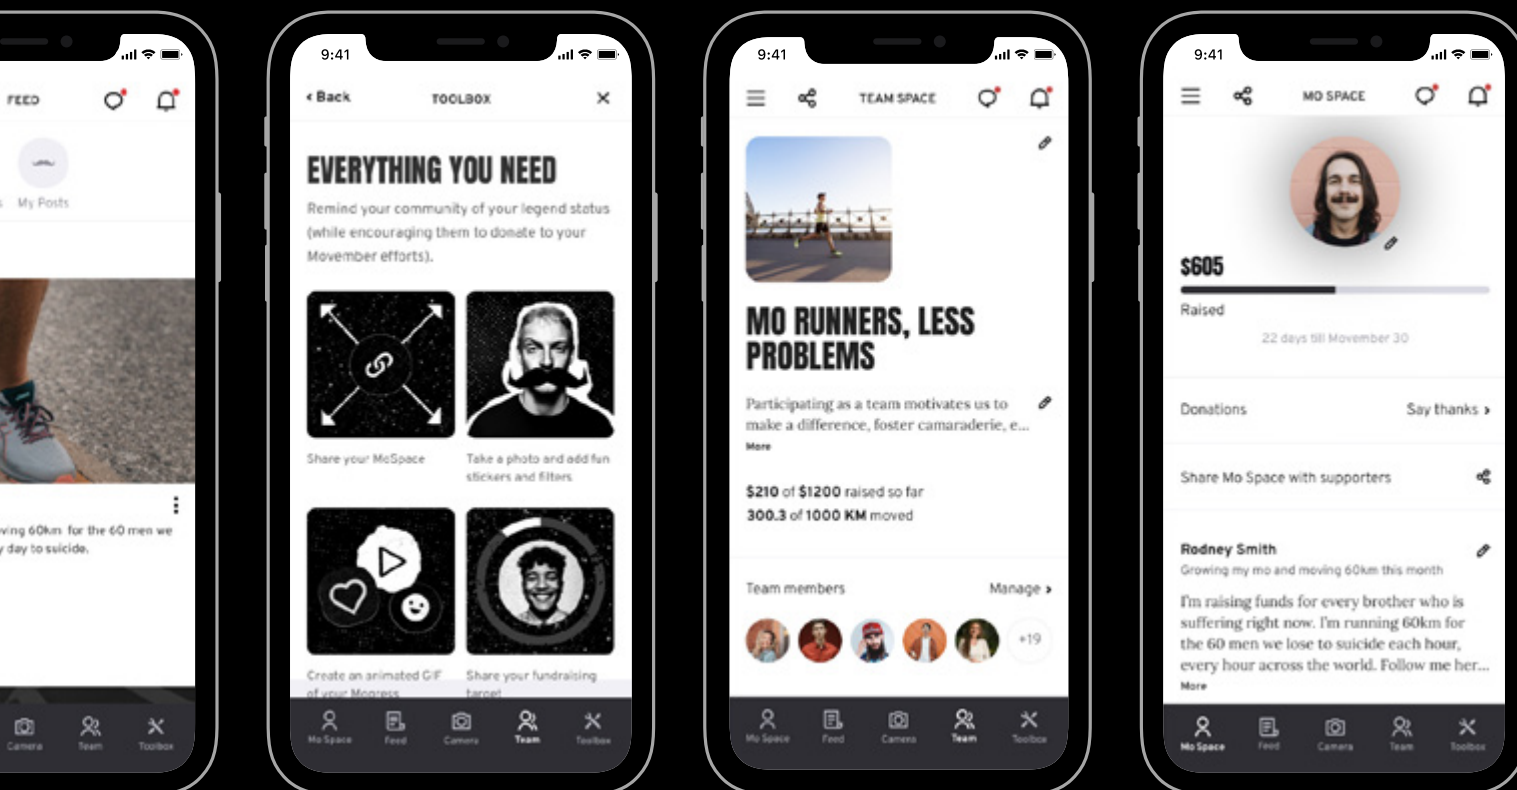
FEED

My Posts

ving 60km for the 60 men we
y day to suicide.

Camera Team Toolbox

9:41

‹ Back TOOLBOX ✕

EVERYTHING YOU NEED

Remind your community of your legend status (while encouraging them to donate to your Movember efforts).

Share your MoSpace

Take a photo and add fun stickers and filters

Create an animated GIF of your Mogress

Share your fundraising target

Mo Space Feed Camera Team Toolbox

9:41

TEAM SPACE

MO RUNNERS, LESS PROBLEMS

Participating as a team motivates us to make a difference, foster camaraderie, e...
More

$210 of $1200 raised so far
300.3 of 1000 KM moved

Team members Manage ›

+19

Mo Space Feed Camera Team Toolbox

9:41

MO SPACE

$605

Raised

22 days till Movember 30

Donations Say thanks ›

Share Mo Space with supporters

Rodney Smith
Growing my mo and moving 60km this month

I'm raising funds for every brother who is suffering right now. I'm running 60km for the 60 men we lose to suicide each hour, every hour across the world. Follow me her...
More

Mo Space Feed Camera Team Toolbox